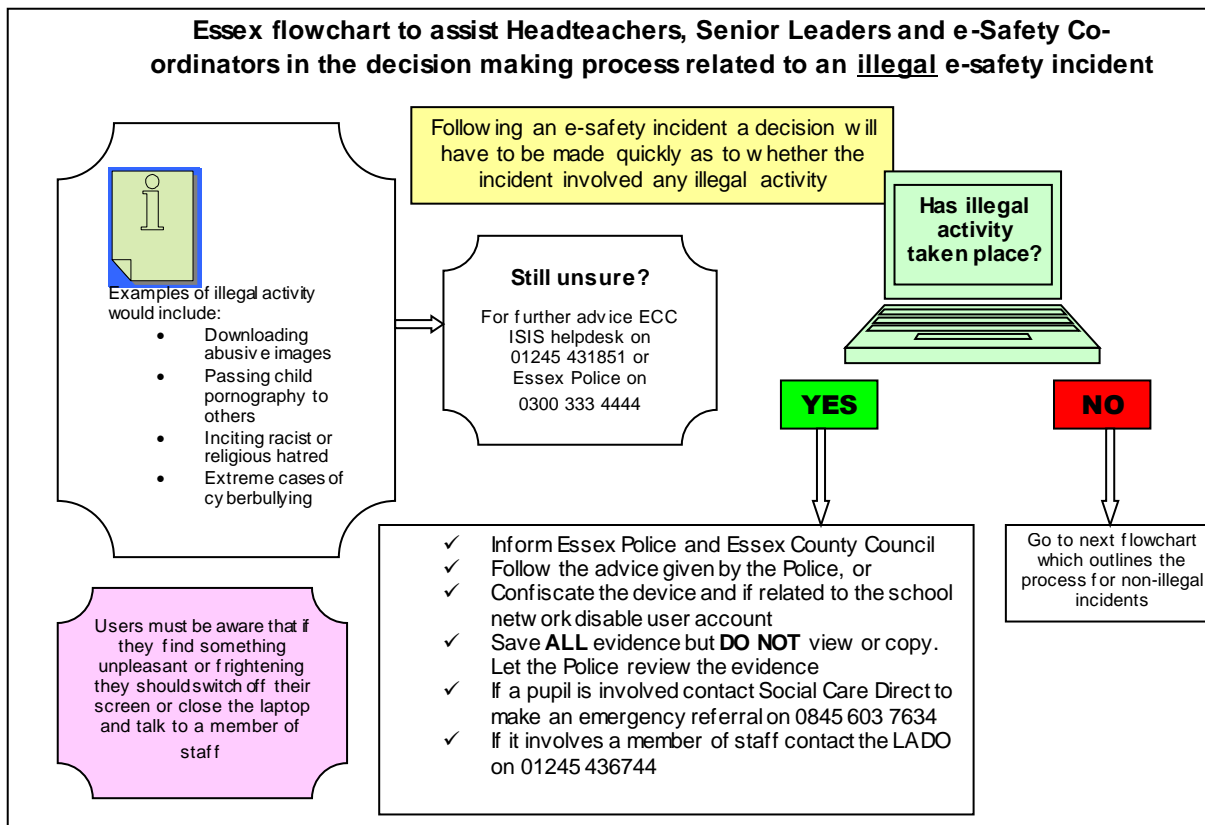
**Essex flowchart to assist Headteachers, Senior Leaders and e-Safety Co-ordinators in the decision making process related to an illegal e-safety incident**

Following an e-safety incident a decision will have to be made quickly as to whether the incident involved any illegal activity

Has illegal activity taken place?

Examples of illegal activity would include:
- Downloading abusive images
- Passing child pornography to others
- Inciting racist or religious hatred
- Extreme cases of cyberbullying

**Still unsure?**

For further advice ECC ISIS helpdesk on 01245 431851 or Essex Police on 0300 333 4444

YES

NO

Go to next flowchart which outlines the process for non-illegal incidents

✓ Inform Essex Police and Essex County Council
✓ Follow the advice given by the Police, or
✓ Confiscate the device and if related to the school network disable user account
✓ Save **ALL** evidence but **DO NOT** view or copy. Let the Police review the evidence
✓ If a pupil is involved contact Social Care Direct to make an emergency referral on 0845 603 7634
✓ If it involves a member of staff contact the LADO on 01245 436744

Users must be aware that if they find something unpleasant or frightening they should switch off their screen or close the laptop and talk to a member of staff